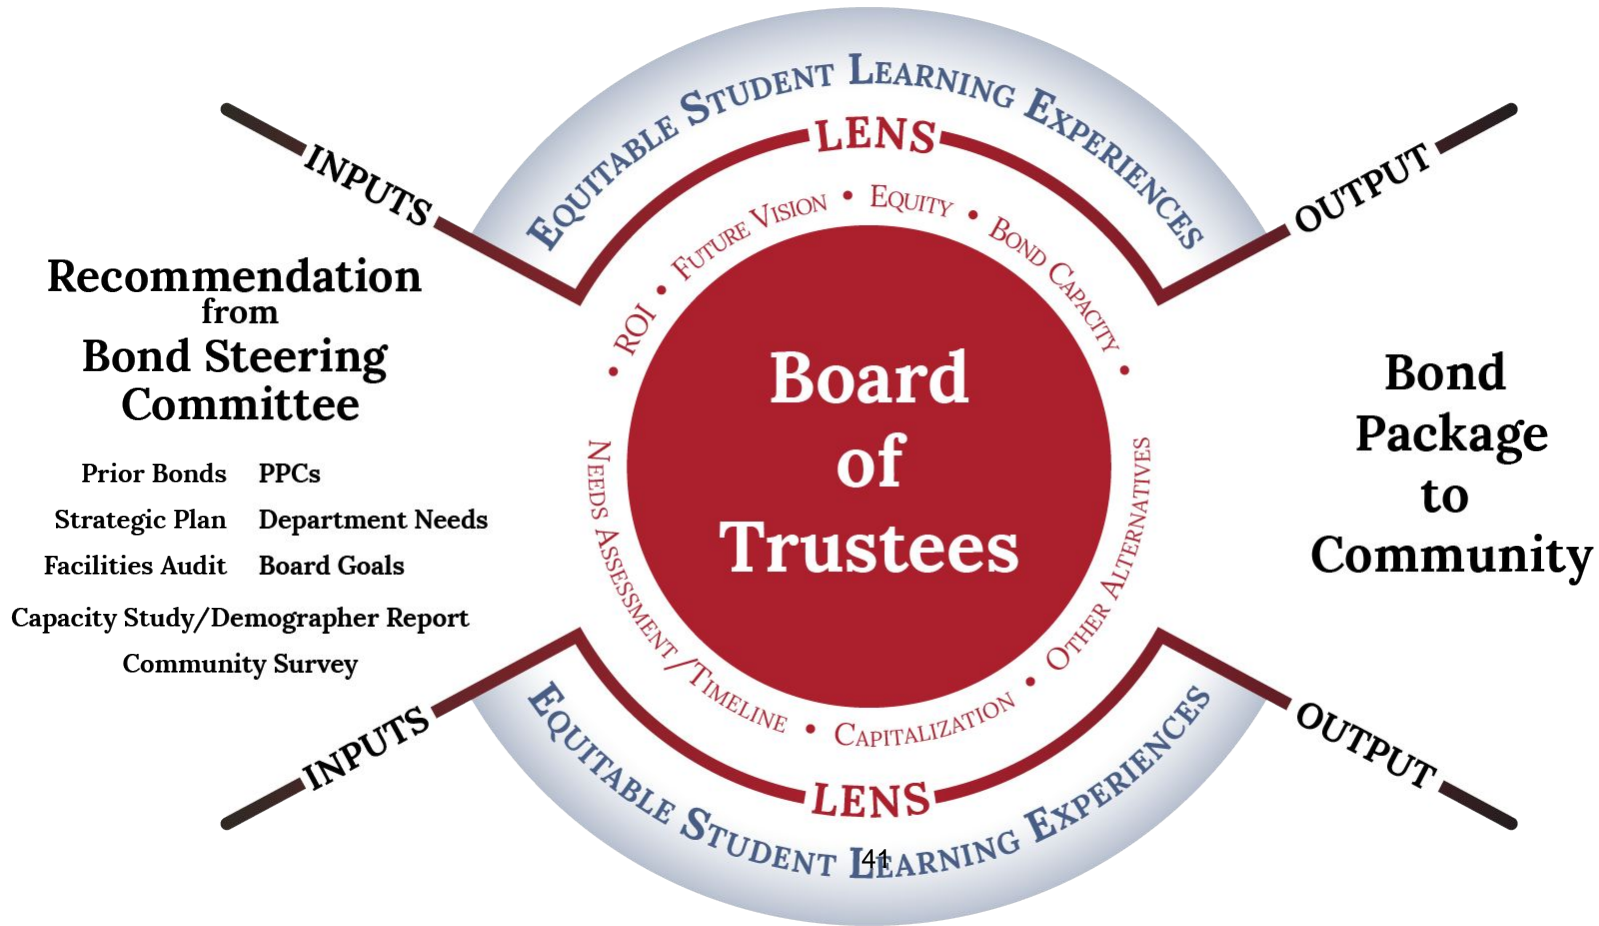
INPUTS

EQUITABLE STUDENT LEARNING EXPERIENCES

LENS

OUTPUT

Recommendation from Bond Steering Committee

Prior Bonds PPCs

Strategic Plan Department Needs

Facilities Audit Board Goals

Capacity Study/Demographer Report

Community Survey

ROI • FUTURE VISION • EQUITY • BOND CAPACITY • OTHER ALTERNATIVES • CAPITALIZATION • NEEDS ASSESSMENT/TIMELINE •

Board of Trustees

Bond Package to Community

INPUTS

LENS

EQUITABLE STUDENT LEARNING EXPERIENCES

OUTPUT

41